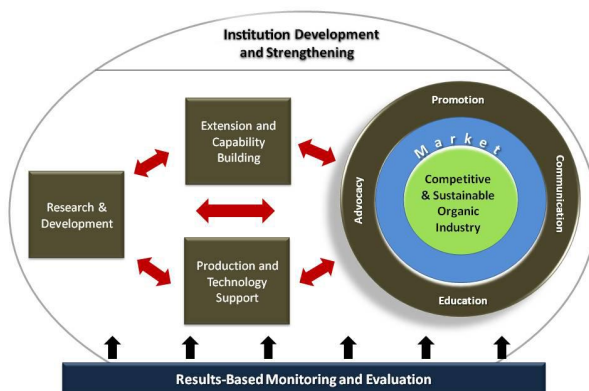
Institution Development and Strengthening

Extension and Capability Building

Research & Development

Production and Technology Support

Promotion

Market

Advocacy

Communication

Competitive & Sustainable Organic Industry

Education

Results-Based Monitoring and Evaluation